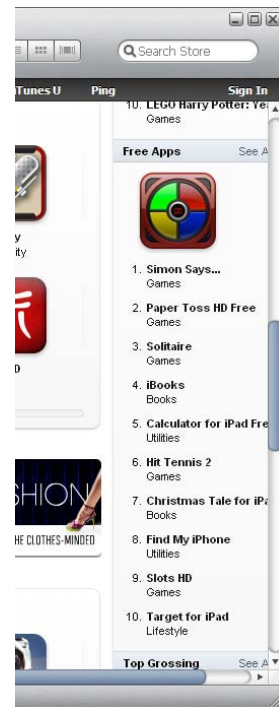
Search Store

iTunes U Ping Sign In

10. LEGO Harry Potter: Ye
Games

Free Apps See A

1. Simon Says...
Games

2. Paper Toss HD Free
Games

3. Solitaire
Games

4. iBooks
Books

5. Calculator for iPad Fre
Utilities

6. Hit Tennis 2
Games

7. Christmas Tale for iPa
Books

8. Find My iPhone
Utilities

9. Slots HD
Games

10. Target for iPad
Lifestyle

Top Grossing See A

y
ity

D

SHION
HE CLOTHES-MINDED